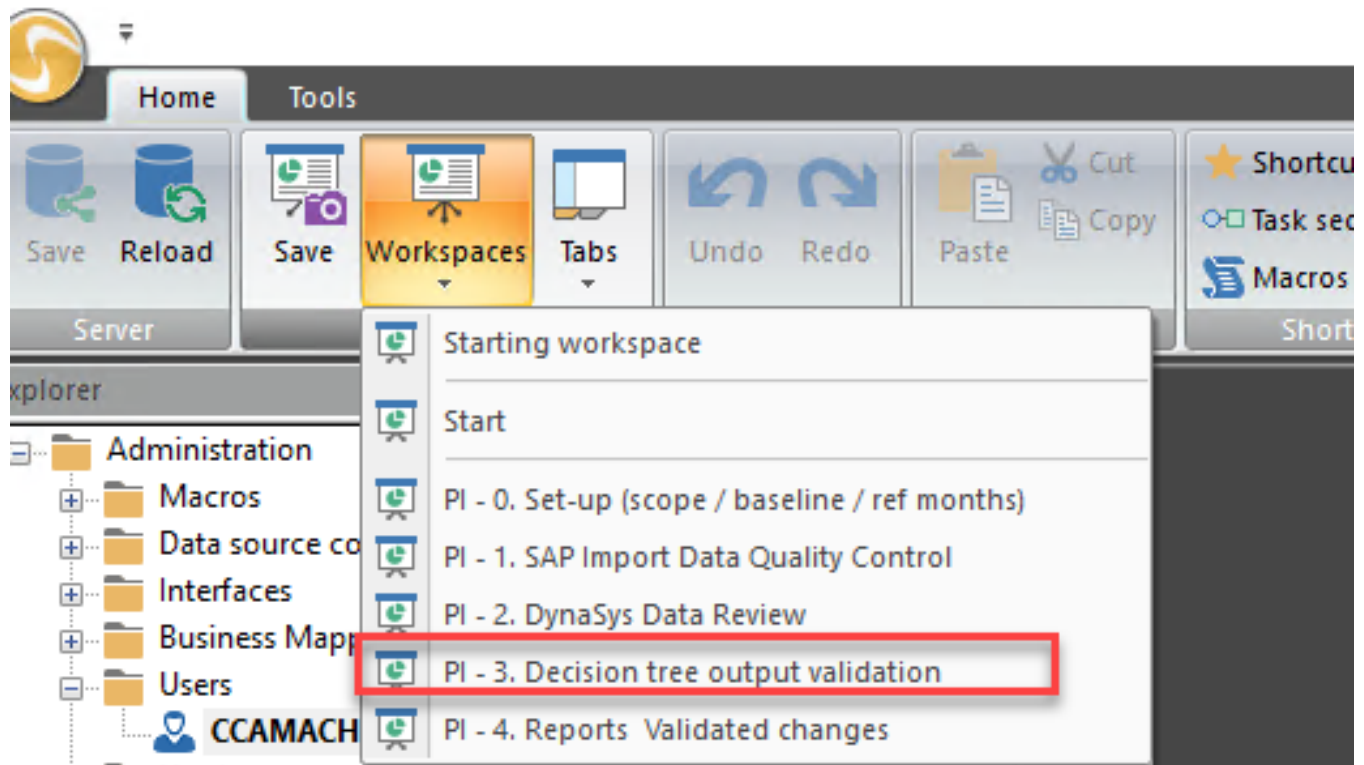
Home
Tools

Save
Reload
Server

Save
Workspaces
Tabs

Undo
Redo

Paste
Cut
Copy

Shortcu
Task sec
Macros
Short

xplorer

Administration
Macros
Data source co
Interfaces
Business Mapp
Users
CCAMACH

Starting workspace
Start
PI - 0. Set-up (scope / baseline / ref months)
PI - 1. SAP Import Data Quality Control
PI - 2. DynaSys Data Review
PI - 3. Decision tree output validation
PI - 4. Reports  Validated changes